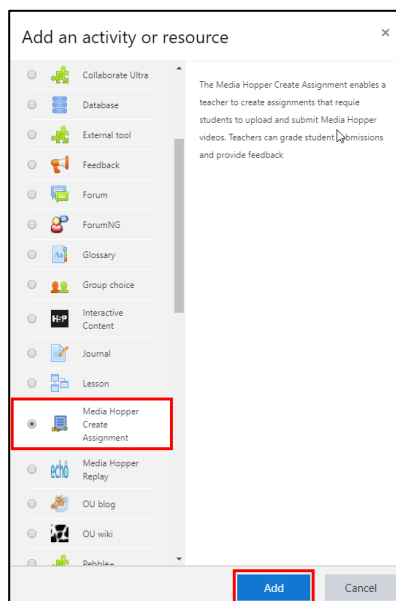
Add an activity or resource

×

Collaborate Ultra

Database

External tool

Feedback

Forum

ForumNG

Glossary

Group choice

Interactive Content

Journal

Lesson

Media Hopper Create Assignment

Media Hopper Replay

OU blog

OU wiki

Pebblee

The Media Hopper Create Assignment enables a teacher to create assignments that requie students to upload and submit Media Hopper videos. Teachers can grade student submissions and provide feedback

Add

Cancel